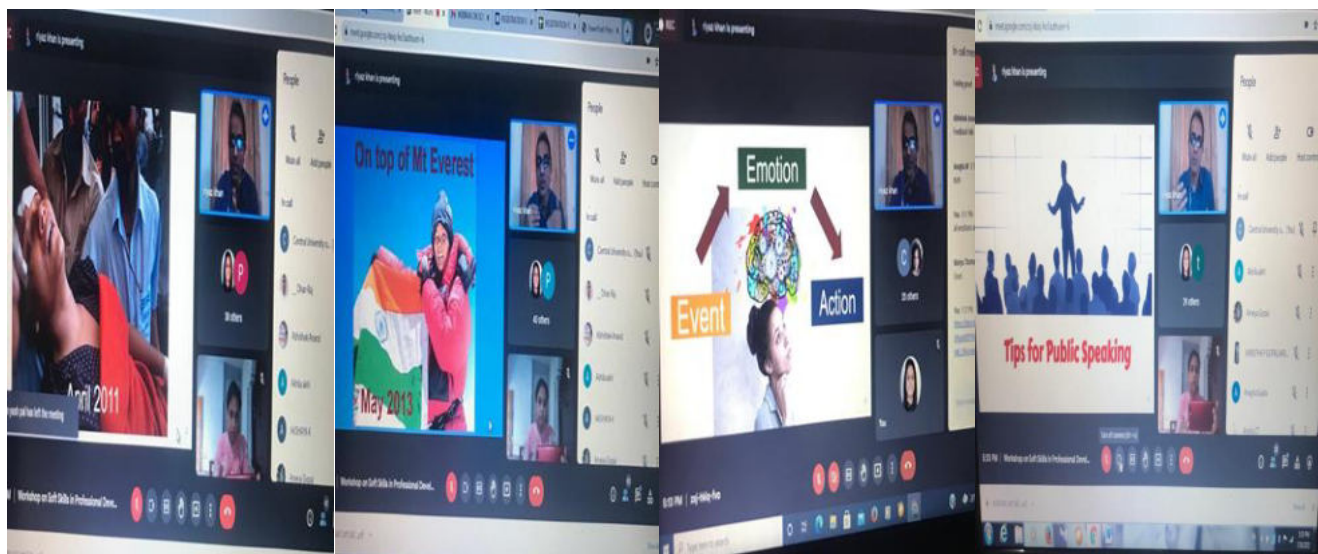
riyaz khan is presenting

People

April 2011

Central University o...

Workshop on Soft Skills in Professional Deve...

riyaz khan is presenting

People

On top of Mt Everest

May 2013

Central University o...

Workshop on Soft Skills in Professional Deve...

Emotion

Event

Action

riyaz khan is presenting

People

Tips for Public Speaking

Central University o...

Workshop on Soft Skills in Professional Deve...